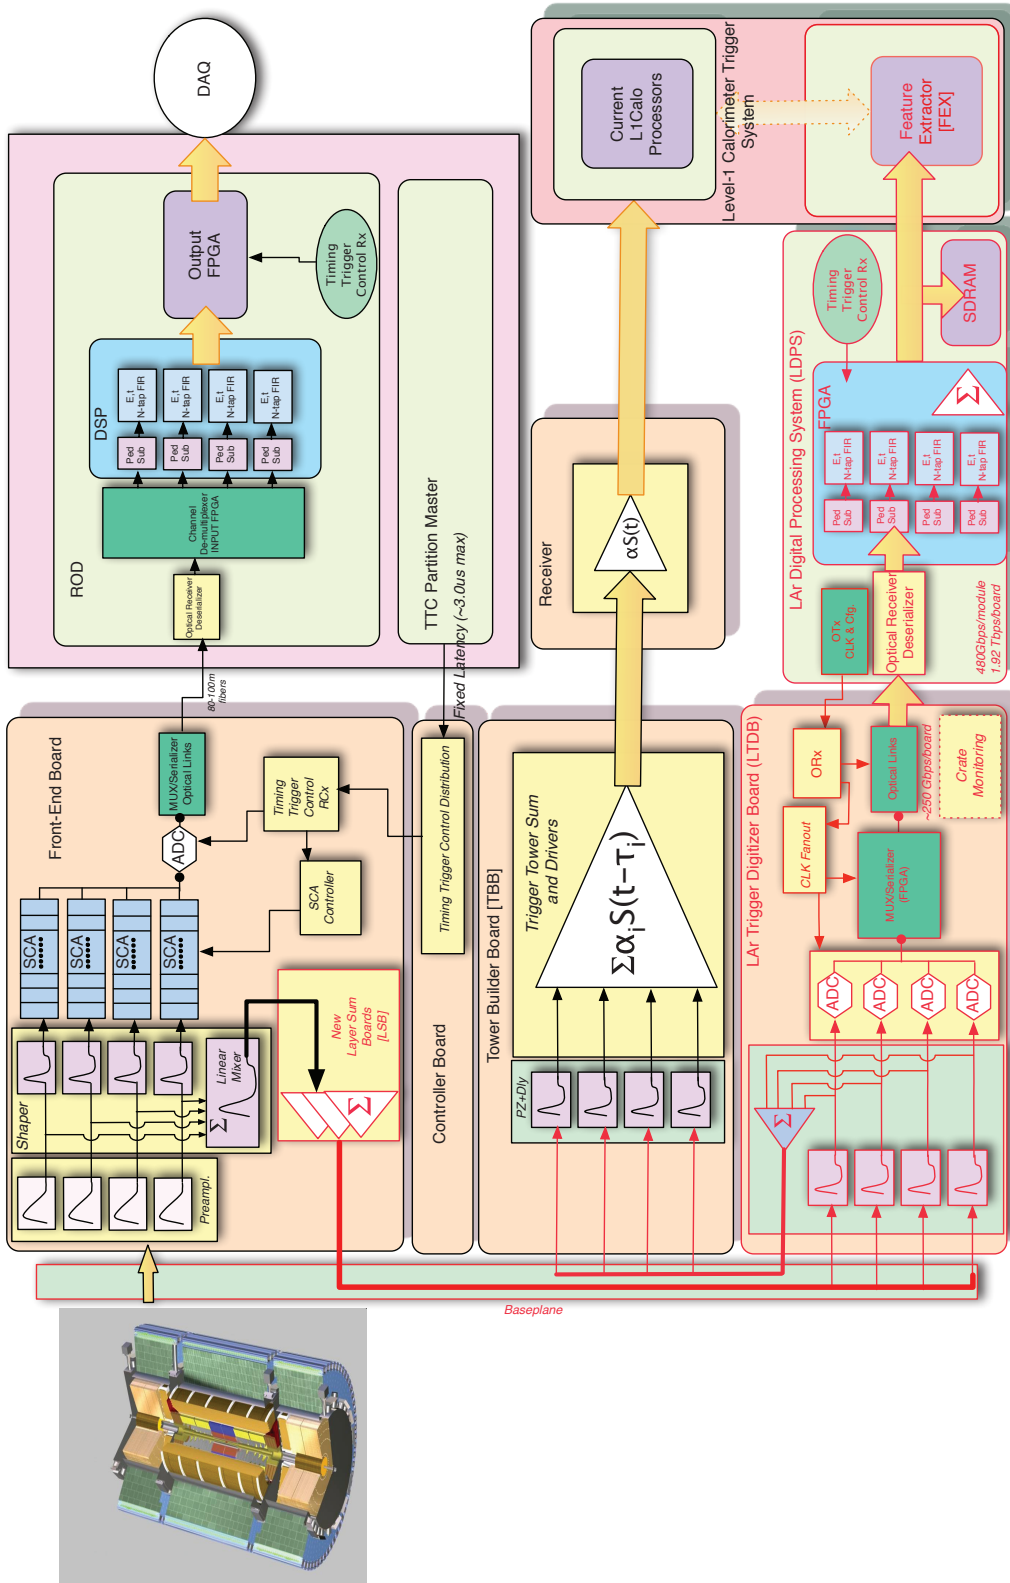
DAQ

Output FPGA

Timing Trigger Control Rx

DSP

E,t N-tap FIR

E,t N-tap FIR

E,t N-tap FIR

E,t N-tap FIR

Ped Sub

Ped Sub

Ped Sub

Ped Sub

Channel De-multiplexer INPUT FPGA

ROD

Optical Receiver Deserializer

TTC Partition Master

Fixed Latency (~3.0us max)

80-100m fibers

Front-End Board

MUX/Serializer Optical Links

Timing Trigger Control RCx

ADC

SCA Controller

SCA

SCA

SCA

SCA

Linear Mixer

$\Sigma$

Shaper

Preampl.

New Layer Sum Boards [LSB]

$\Sigma$

Timing Trigger Control Distribution

Controller Board

Tower Builder Board [TBB]

Trigger Tower Sum and Drivers

$\Sigma\alpha_i S(t-\tau_i)$

PZ+Dly

Receiver

$\alpha S(t)$

Current L1Calo Processors

Level-1 Calorimeter Trigger System

Feature Extractor [FEX]

SDRAM

Timing Trigger Control Rx

LAr Digital Processing System (LDPS)

FPGA

$\Sigma$

E,t N-tap FIR

E,t N-tap FIR

E,t N-tap FIR

E,t N-tap FIR

Ped Sub

Ped Sub

Ped Sub

Ped Sub

OTx CLK & Ctg

Optical Receiver Deserializer

480Gbps/module 1.92 Tbps/board

LAr Trigger Digitizer Board (LTDB)

ORx

Optical Links

~250 Gbps/board

Crate Monitoring

CLK Fanout

MUX/Serializer (FPGA)

ADC

ADC

ADC

ADC

$\Sigma$

Baseplane